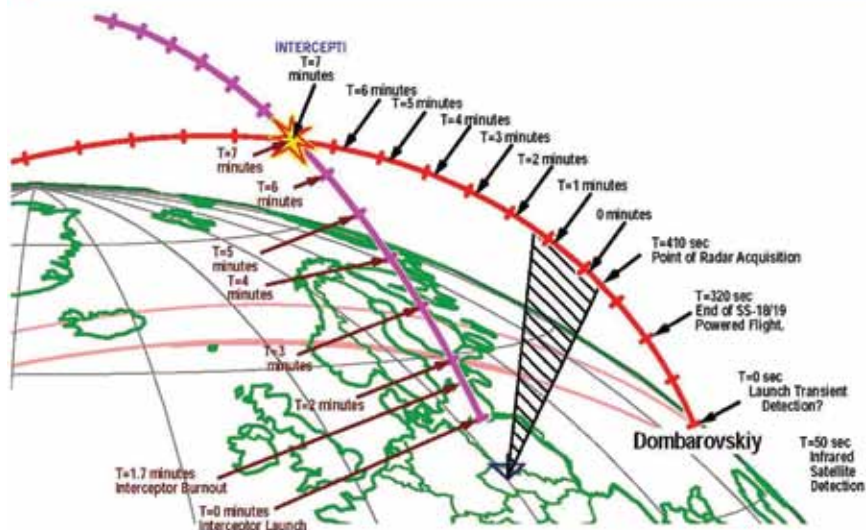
INTERCEPTI
T=7 minutes

T=6 minutes
T=5 minutes
T=4 minutes
T=3 minutes
T=2 minutes
T=1 minutes
0 minutes
T=410 sec
Point of Radar Acquisition
T=320 sec
End of SS-18/19
Powered Flight.
T=0 sec
Launch Transient
Detection?
Dombarovskiy
T=50 sec
Infrared
Satellite
Detection

T=7 minutes
T=6 minutes
T=5 minutes
T=4 minutes
T=3 minutes
T=2 minutes
T=1.7 minutes
Interceptor Burnout
T=0 minutes
Interceptor Launch